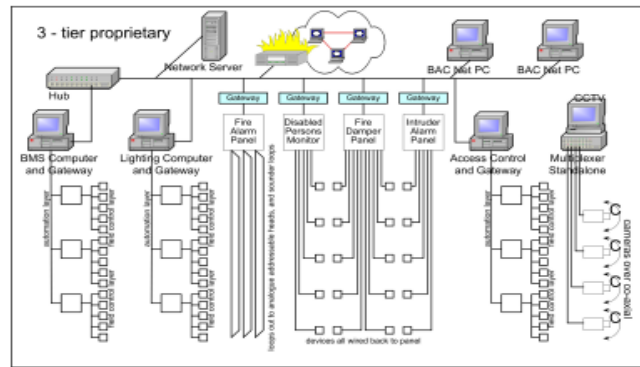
3 - tier proprietary

Network Server

BAC Net PC

BAC Net PC

Hub

Gateway

Gateway

Gateway

Gateway

CCTV

Fire Alarm Panel

Disabled Persons Monitor

Fire Damper Panel

Intruder Alarm Panel

BMS Computer and Gateway

Lighting Computer and Gateway

Access Control and Gateway

Multiplexer Standalone

automation layer

field control layer

automation layer

field control layer

automation layer

field control layer

automation layer

field control layer

automation layer

field control layer

automation layer

field control layer

loops out to analogue addressable heads, and sounder loops

devices all wired back to panel

cameras over co-axial